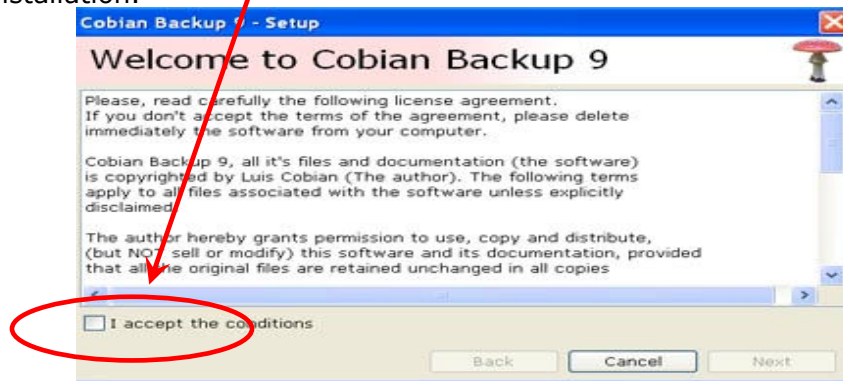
installation.

Cobian Backup 9 - Setup

Welcome to Cobian Backup 9

Please, read carefully the following license agreement.
If you don't accept the terms of the agreement, please delete immediately the software from your computer.

Cobian Backup 9, all it's files and documentation (the software) is copyrighted by Luis Cobian (The author). The following terms apply to all files associated with the software unless explicitly disclaimed.

The author hereby grants permission to use, copy and distribute, (but NOT sell or modify) this software and its documentation, provided that all the original files are retained unchanged in all copies

I accept the conditions

Back Cancel Next